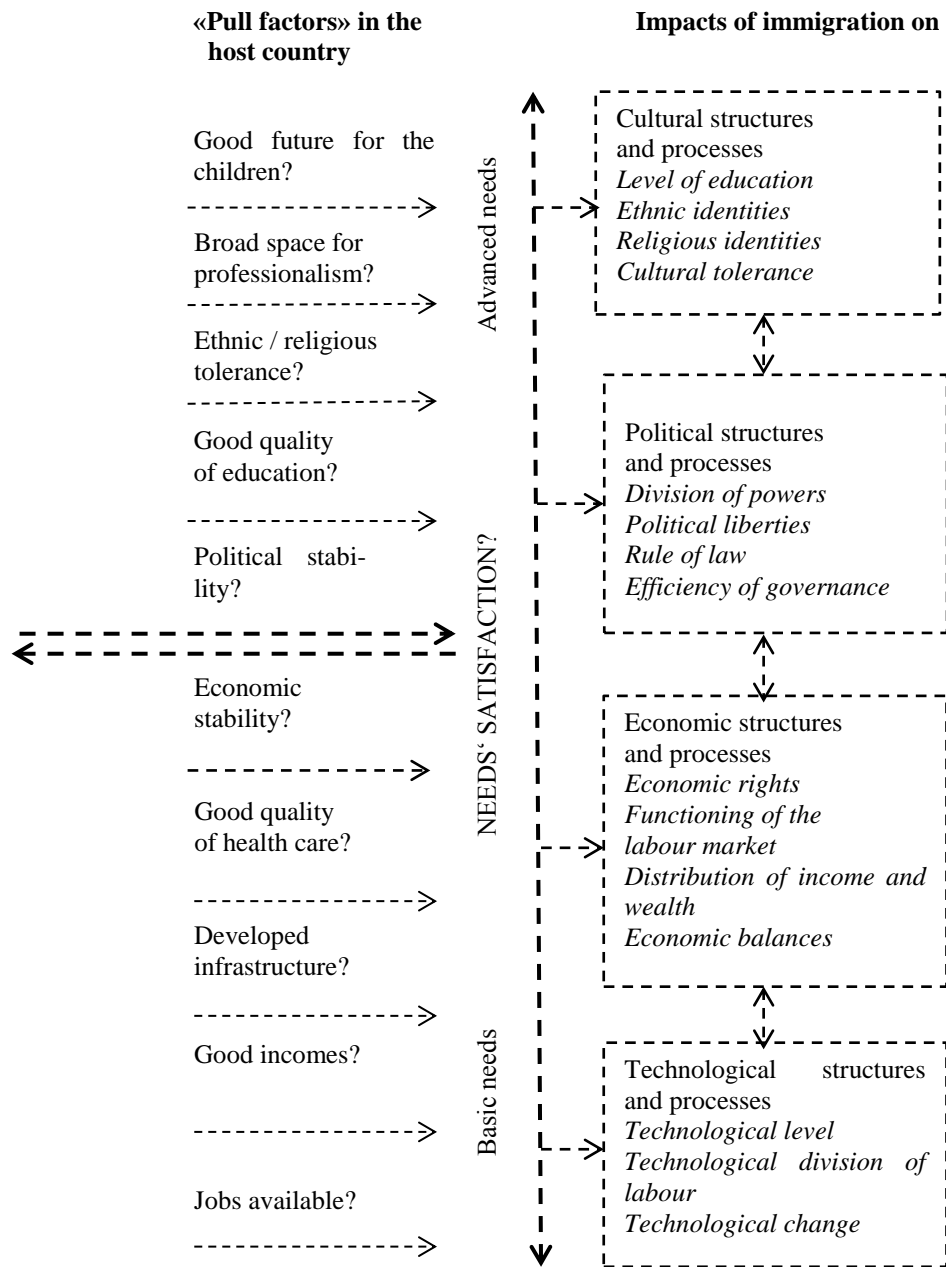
«Pull factors» in the host country

Impacts of immigration on

Good future for the children?

Broad space for professionalism?

Ethnic / religious tolerance?

Good quality of education?

Political stability?

Economic stability?

Good quality of health care?

Developed infrastructure?

Good incomes?

Jobs available?

Advanced needs

NEEDS' SATISFACTION?

Basic needs

Cultural structures and processes
*Level of education*
*Ethnic identities*
*Religious identities*
*Cultural tolerance*

Political structures and processes
*Division of powers*
*Political liberties*
*Rule of law*
*Efficiency of governance*

Economic structures and processes
*Economic rights*
*Functioning of the labour market*
*Distribution of income and wealth*
*Economic balances*

Technological structures and processes
*Technological level*
*Technological division of labour*
*Technological change*